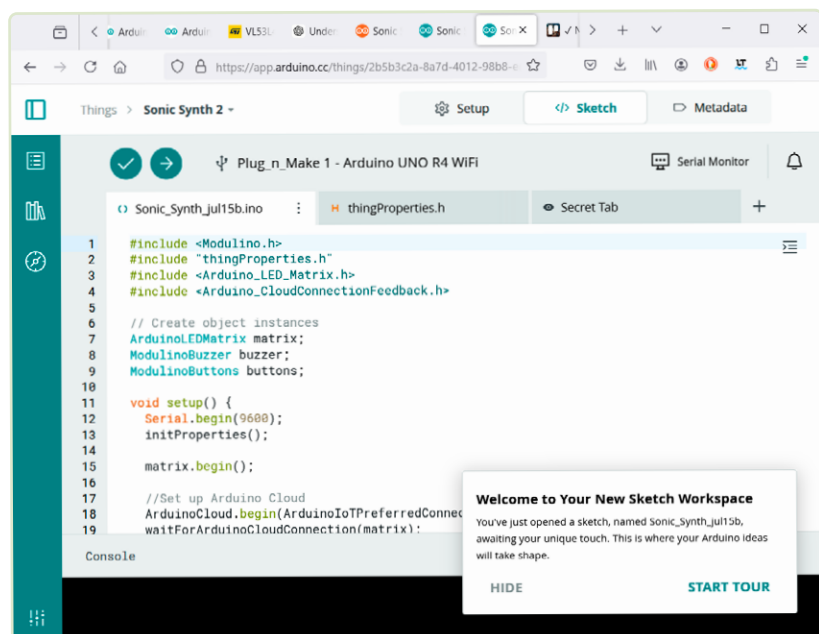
Arduin Arduin VL53L Under Sonic Sonic Sor ✓N

https://app.arduino.cc/things/2b5b3c2a-8a7d-4012-98b8-

Things > Sonic Synth 2

Setup

Sketch

Metadata

Plug_n_Make 1 - Arduino UNO R4 WiFi

Serial Monitor

Sonic_Synth_jul15b.ino

thingProperties.h

Secret Tab

1 #include <Modulino.h>
2 #include "thingProperties.h"
3 #include <Arduino_LED_Matrix.h>
4 #include <Arduino_CloudConnectionFeedback.h>
5
6 // Create object instances
7 ArduinoLEDMatrix matrix;
8 ModulinoBuzzer buzzer;
9 ModulinoButtons buttons;
10
11 void setup() {
12 Serial.begin(9600);
13 initProperties();
14
15 matrix.begin();
16
17 //Set up Arduino Cloud
18 ArduinoCloud.begin(ArduinoIoTPreferredConnec
19 waitForArduinoCloudConnection(matrix);

Console

Welcome to Your New Sketch Workspace

You've just opened a sketch, named Sonic_Synth_jul15b, awaiting your unique touch. This is where your Arduino ideas will take shape.

HIDE

START TOUR